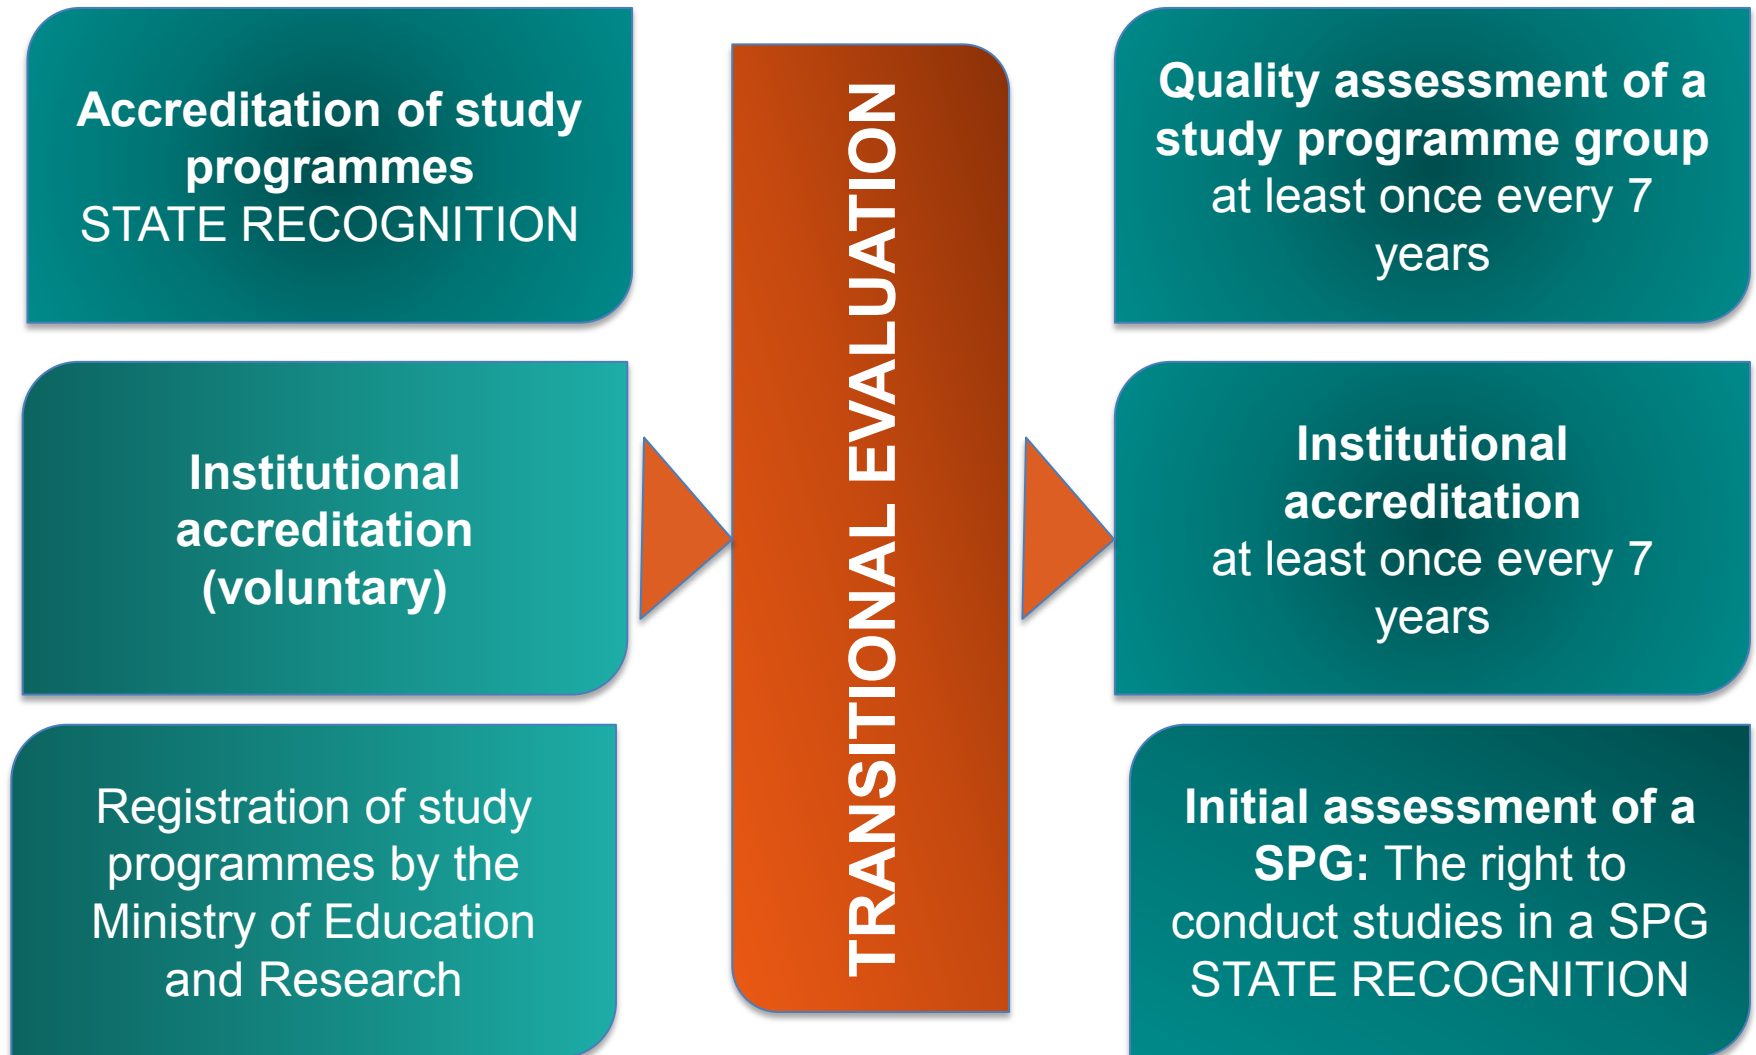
Accreditation of study programmes
STATE RECOGNITION

Institutional accreditation (voluntary)

Registration of study programmes by the Ministry of Education and Research

TRANSITIONAL EVALUATION

Quality assessment of a study programme group
at least once every 7 years

Institutional accreditation
at least once every 7 years

Initial assessment of a SPG: The right to conduct studies in a SPG
STATE RECOGNITION